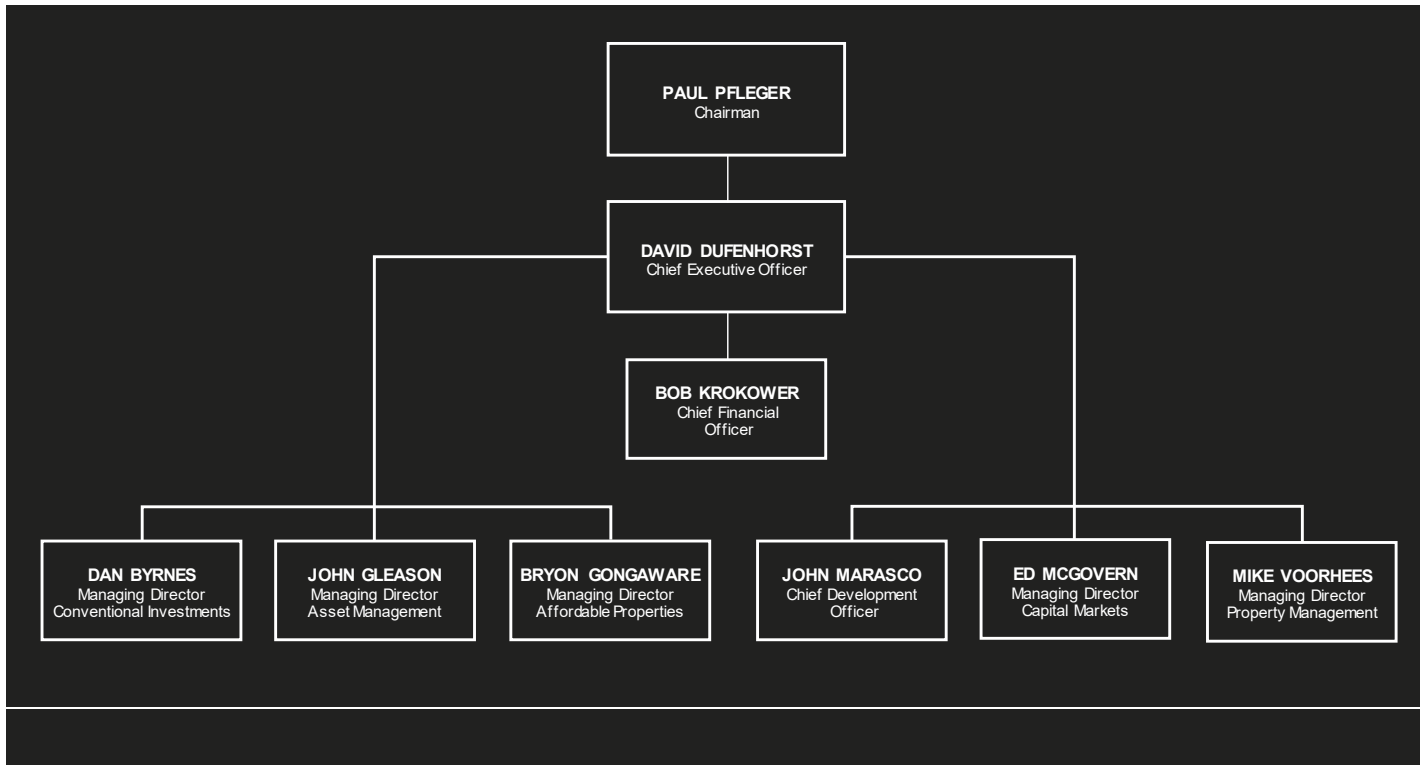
PAUL PFLEGER
Chairman

DAVID DUFENHORST
Chief Executive Officer

BOB KROKOWER
Chief Financial Officer

DAN BYRNES
Managing Director
Conventional Investments

JOHN GLEASON
Managing Director
Asset Management

BRYON GONGAWARE
Managing Director
Affordable Properties

JOHN MARASCO
Chief Development Officer

ED MCGOVERN
Managing Director
Capital Markets

MIKE VOORHEES
Managing Director
Property Management